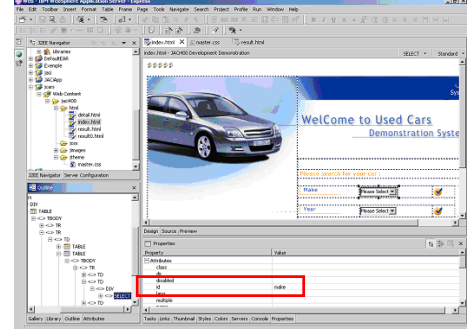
WDS - IBM WebSphere Application Server - Express
File Edit Toolbar Insert Format Table Frame Page Tools Navigate Search Project Profile Run Window Help

J2EE Navigator
Libraries
DefaultEAR
Example
jsp
JACApp
icars
Web Content
jacAD0
html
detail.html
index.html
result.html
result0.html
css
images
theme
master.css
J2EE Navigator Server Configuration

Outline
TABLE
TBODY
TR
TR
TD
TD
TABLE
TABLE
TBODY
TR
TD
TD
DIV
TD
SELECT
Gallery Library Outline Attributes

index.html master.css result.html
index.html - JACADD Development Demonstration
SELECT Standard

WelCome to Used Cars
Demonstration Syste
Please search for used car
Make
Please Select
Year
Please Select

Design Source Preview

Properties
Property Value
Attributes
class
dir
disabled
id make
lang
multiple

Tasks Links Thumbnail Styles Colors Servers Console Properties